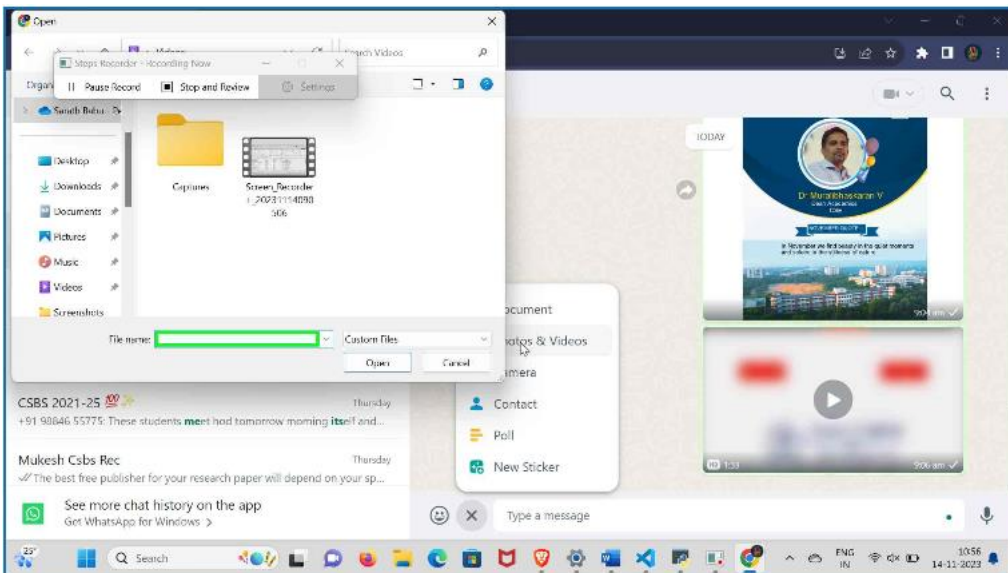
Open

Videos

Search Videos

Steps Recorder - Recording Now

Pause Record

Stop and Review

Settings

Organize

Sunith Babu - Pe

Desktop

Downloads

Documents

Pictures

Music

Videos

Screenshots

Captures

Screen_Recording_20231114090506

File name:

Custom Files

Open

Cancel

TODAY

Dr Muralibhaskaran V

9:04 am

1:33

9:06 am

Document

Photos & Videos

Camera

Contact

Poll

New Sticker

CSBS 2021-25 💯

Thursday

+91 98846 55775: These students meet hod tomorrow morning itself and...

Mukesh Csbs Rec

Thursday

The best free publisher for your research paper will depend on your sp...

See more chat history on the app

Get WhatsApp for Windows >

Type a message

25°

Search

ENG IN

10:56

14-11-2023